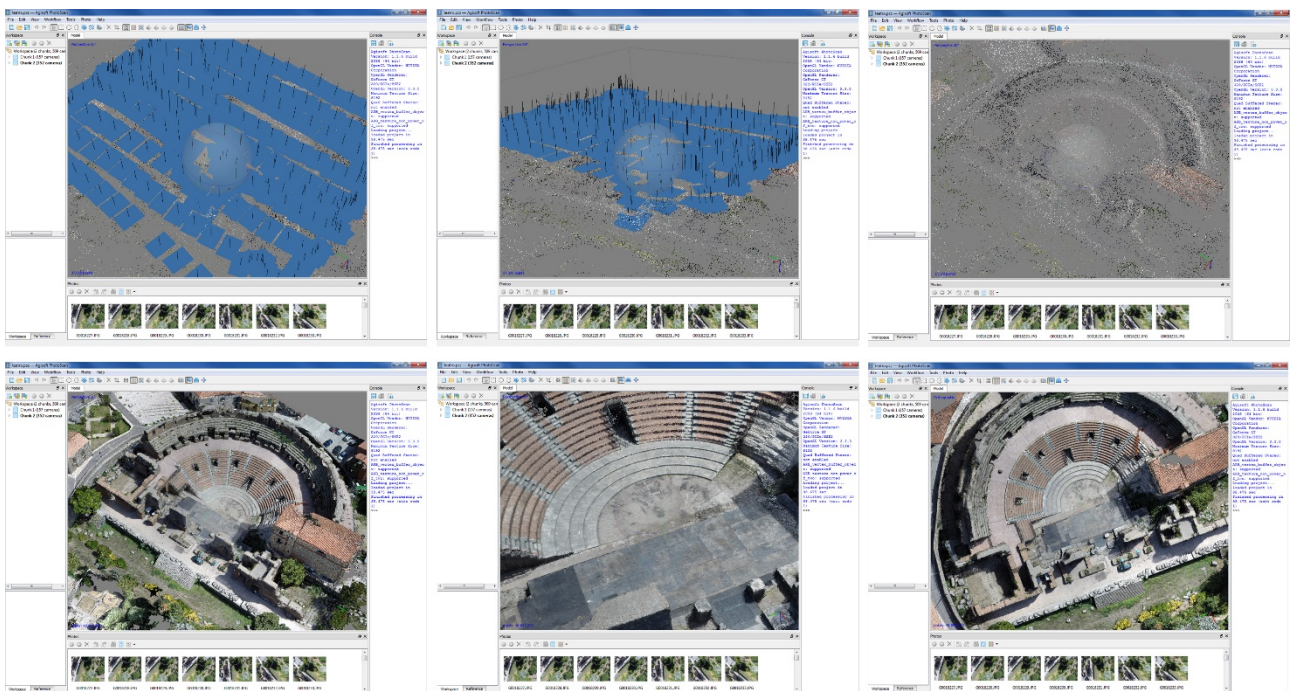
Workspace - Agisoft PhotoScan
File Edit View Workflow Tools Photo Help
Workspace
Model
Console
Workspace (2 chunks, 308 cameras)
Chunk 1 (157 cameras)
Chunk 2 (150 cameras)
Agisoft PhotoScan
Version: 1.1.6 build
OpenCL Vendor: NVIDIA Corporation
Photos
Workspace
Reference
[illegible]

Workspace - Agisoft PhotoScan
File Edit View Workflow Tools Photo Help
Workspace
Model
Console
Workspace (2 chunks, 308 cameras)
Chunk 1 (157 cameras)
Chunk 2 (150 cameras)
Photos
Workspace
Reference
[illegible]

Workspace - Agisoft PhotoScan
File Edit View Workflow Tools Photo Help
Workspace
Model
Console
Photos
Workspace
Reference
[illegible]

Workspace - Agisoft PhotoScan
File Edit View Workflow Tools Photo Help
Workspace
Model
Console
Workspace (2 chunks, 308 cameras)
Chunk 1 (157 cameras)
Chunk 2 (150 cameras)
Photos
Workspace
Reference
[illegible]

Workspace - Agisoft PhotoScan
File Edit View Workflow Tools Photo Help
Workspace
Model
Console
Workspace (2 chunks, 308 cameras)
Chunk 1 (157 cameras)
Chunk 2 (150 cameras)
Photos
Workspace
Reference
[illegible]

Workspace - Agisoft PhotoScan
File Edit View Workflow Tools Photo Help
Workspace
Model
Console
Workspace (2 chunks, 308 cameras)
Chunk 1 (157 cameras)
Chunk 2 (150 cameras)
Photos
Workspace
Reference
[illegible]